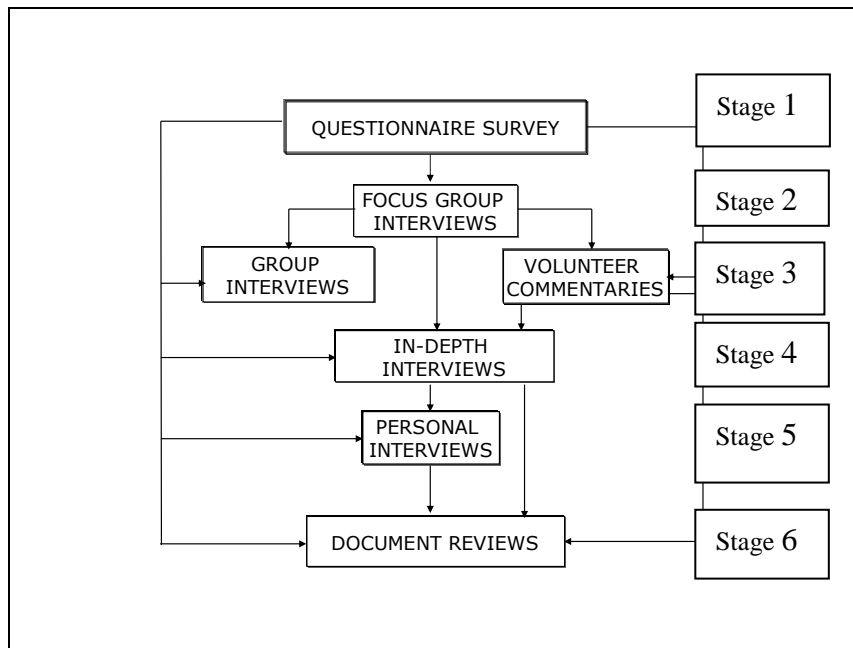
QUESTIONNAIRE SURVEY

Stage 1

FOCUS GROUP INTERVIEWS

Stage 2

GROUP INTERVIEWS

VOLUNTEER COMMENTARIES

Stage 3

IN-DEPTH INTERVIEWS

Stage 4

PERSONAL INTERVIEWS

Stage 5

DOCUMENT REVIEWS

Stage 6